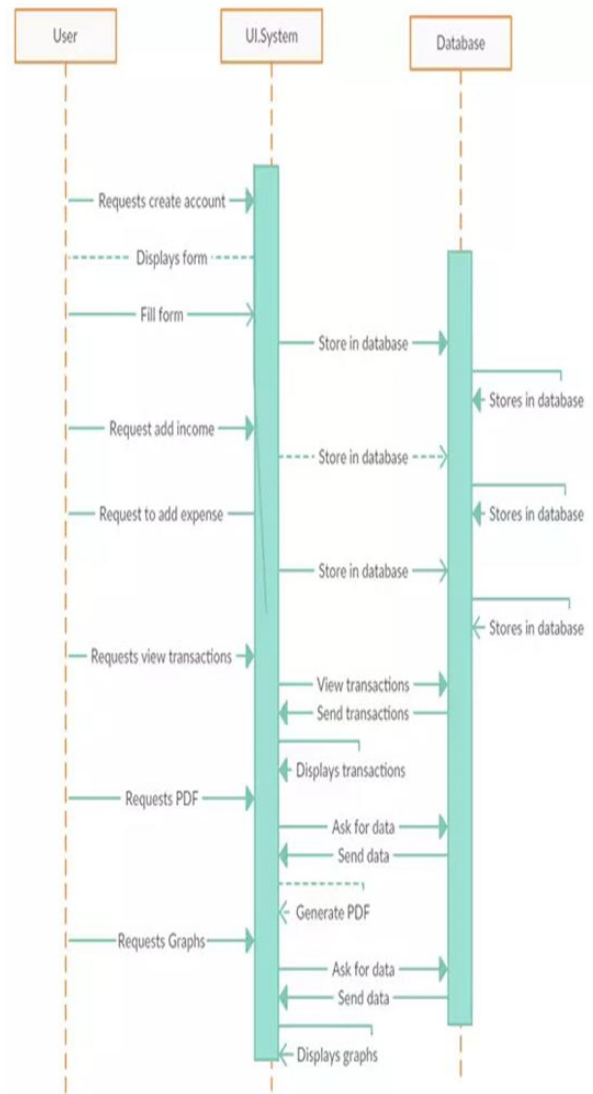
User

UI.System

Database

Requests create account

Displays form

Fill form

Store in database

Stores in database

Request add income

Store in database

Stores in database

Request to add expense

Store in database

Stores in database

Requests view transactions

View transactions

Send transactions

Displays transactions

Requests PDF

Ask for data

Send data

Generate PDF

Requests Graphs

Ask for data

Send data

Displays graphs